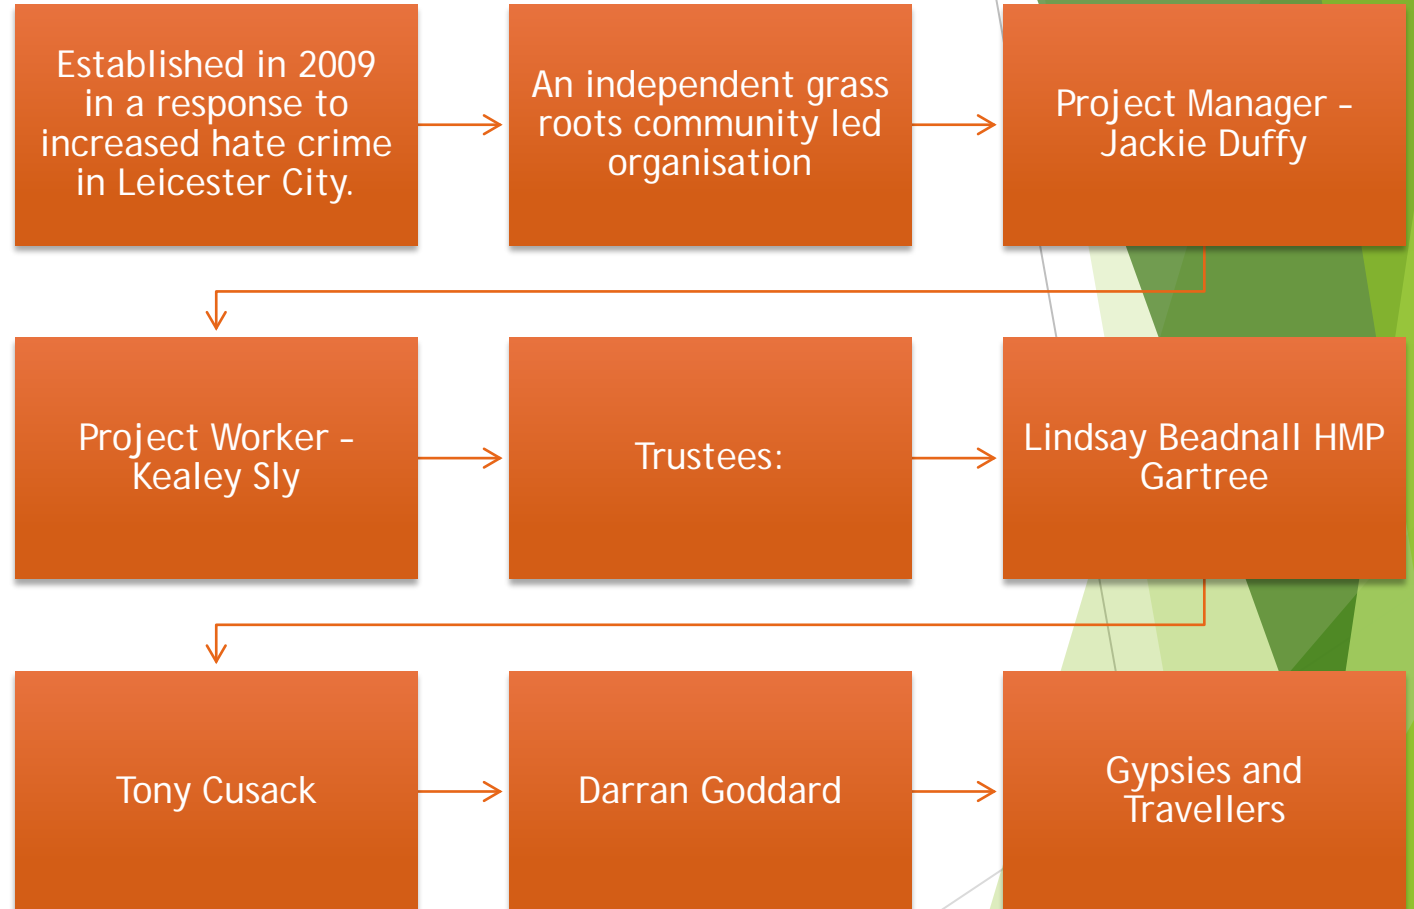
Established in 2009 in a response to increased hate crime in Leicester City.

An independent grass roots community led organisation

Project Manager - Jackie Duffy

Project Worker - Kealey Sly

Trustees:

Lindsay Beadnall HMP Gartree

Tony Cusack

Darran Goddard

Gypsies and Travellers